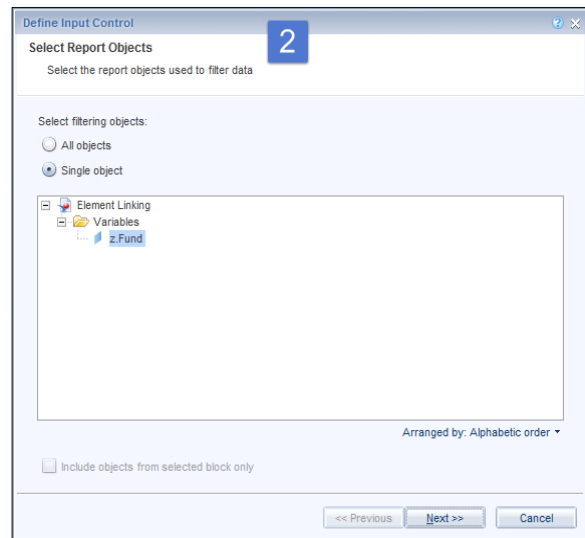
Define Input Control

Select Report Objects

Select the report objects used to filter data

2

Select filtering objects:

All objects

Single object

Element Linking

Variables

z.Fund

Arranged by: Alphabetic order

Include objects from selected block only

<< Previous

Next >>

Cancel